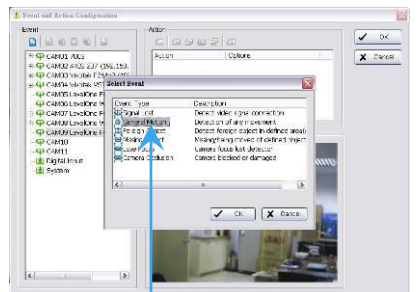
Event and Action Configuration

Event

CAM01 7003
CAM02 AXIS 237 (192.158
CAM03 Vivotek 7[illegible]
CAM04 Vivotek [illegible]
CAM05 LevelOne F
CAM06 LevelOne F
CAM07 LevelOne F
CAM08 LevelOne F
CAM09 LevelOne F
CAM10
CAM11
Digital Input
System

Action

| Action | Options |
|---|---|

OK
Cancel

Select Event

| Event Type | Description |
|---|---|
| Signal Lost | Detect video signal connection |
| General Motion | Detection of any movement |
| Foreign Object | Detect foreign object in defined area |
| Missing Object | Missing/being moved of defined object |
| Lose Focus | Camera focus lost detection |
| Camera Occlusion | Camera blocked or damaged |

OK
Cancel